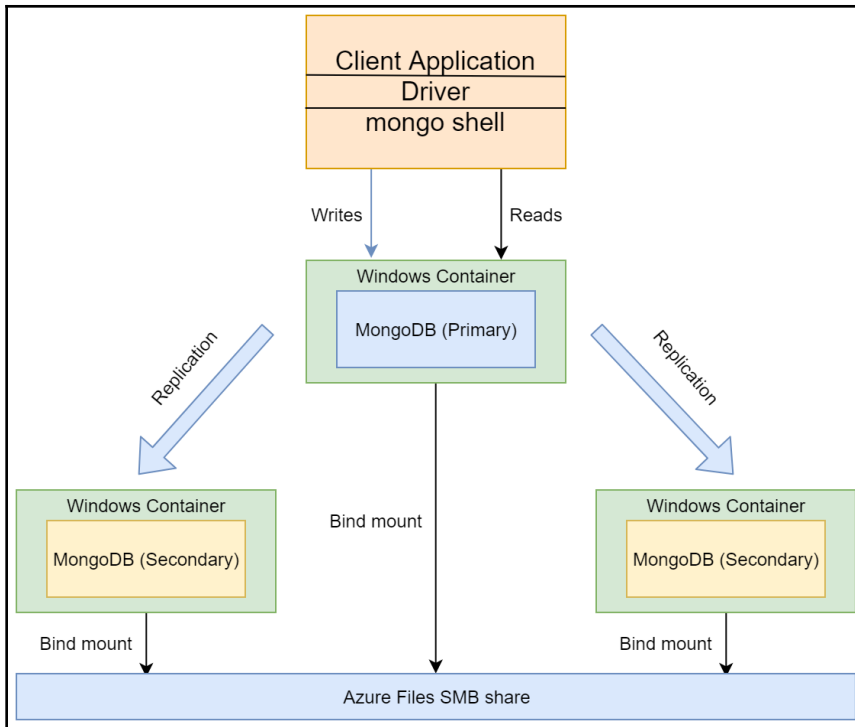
Client Application
Driver
mongo shell

Writes
Reads

Windows Container
MongoDB (Primary)

Replication
Replication

Windows Container
MongoDB (Secondary)

Bind mount

Windows Container
MongoDB (Secondary)

Bind mount
Bind mount

Azure Files SMB share